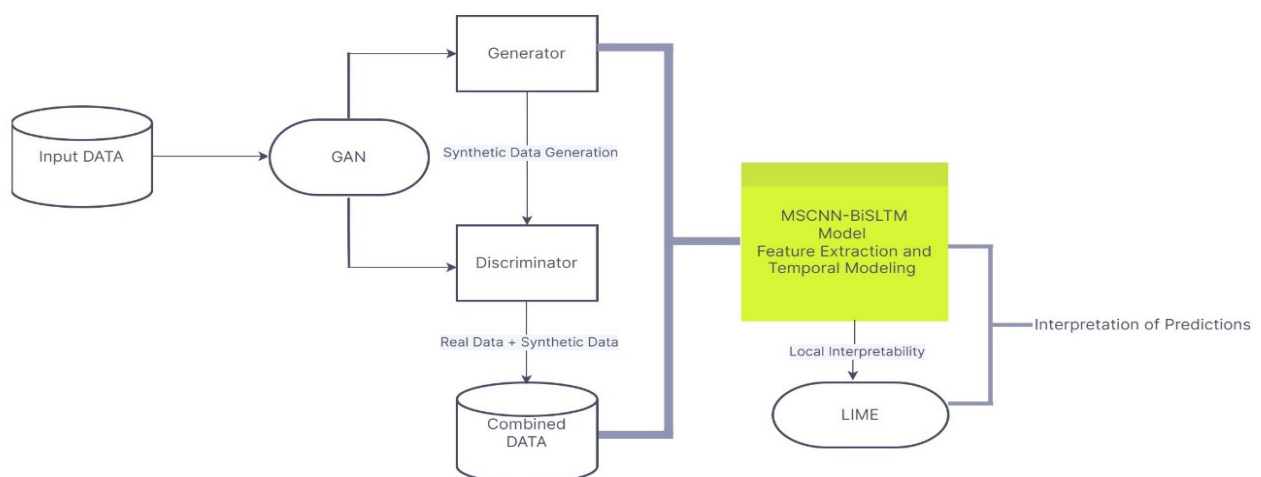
Input DATA

GAN

Generator

Synthetic Data Generation

Discriminator

Real Data + Synthetic Data

Combined DATA

MSCNN-BiSLTM Model Feature Extraction and Temporal Modeling

Local Interpretability

LIME

Interpretation of Predictions